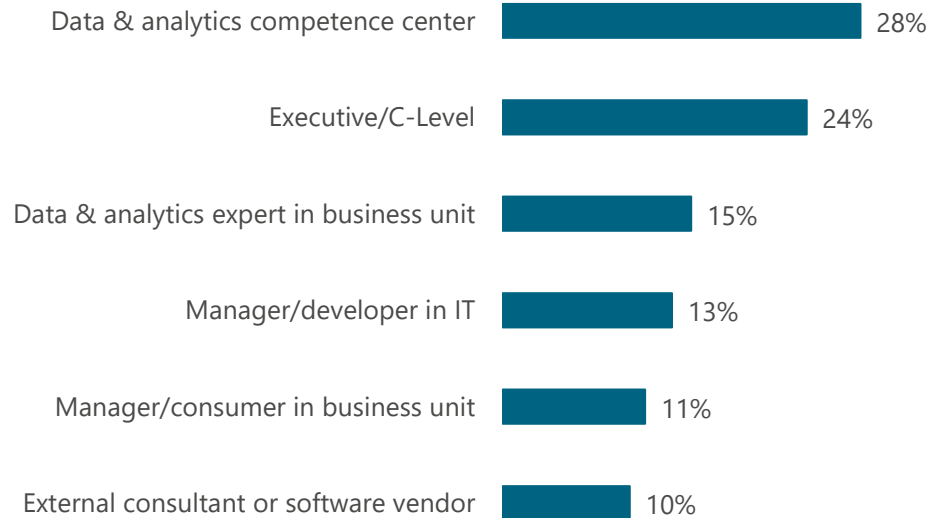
Data & analytics competence center 28%

Executive/C-Level 24%

Data & analytics expert in business unit 15%

Manager/developer in IT 13%

Manager/consumer in business unit 11%

External consultant or software vendor 10%